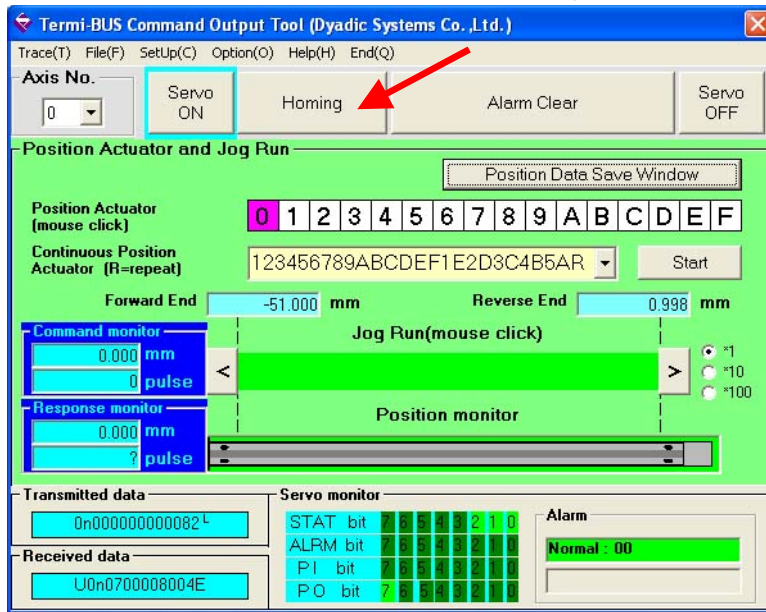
Termi-BUS Command Output Tool (Dyadic Systems Co. ,Ltd.)

Trace(T) File(F) SetUp(C) Option(O) Help(H) End(Q)

Axis No.
0

Servo ON
Homing
Alarm Clear
Servo OFF

Position Actuator and Jog Run

Position Data Save Window

Position Actuator (mouse click)
0 1 2 3 4 5 6 7 8 9 A B C D E F

Continuous Position Actuator (R=repeat)
123456789ABCDEF1E2D3C4B5AR
Start

Forward End -51.000 mm
Reverse End 0.998 mm

Command monitor
0.000 mm
0 pulse

Jog Run(mouse click)
<
>
*1
*10
*100

Response monitor
0.000 mm
? pulse

Position monitor

Transmitted data
0n000000000082L

Received data
U0n0700008004E

Servo monitor
STAT bit 7 6 5 4 3 2 1 0
ALRM bit 7 6 5 4 3 2 1 0
PI bit 7 6 5 4 3 2 1 0
PO bit 7 6 5 4 3 2 1 0

Alarm
Normal : 00